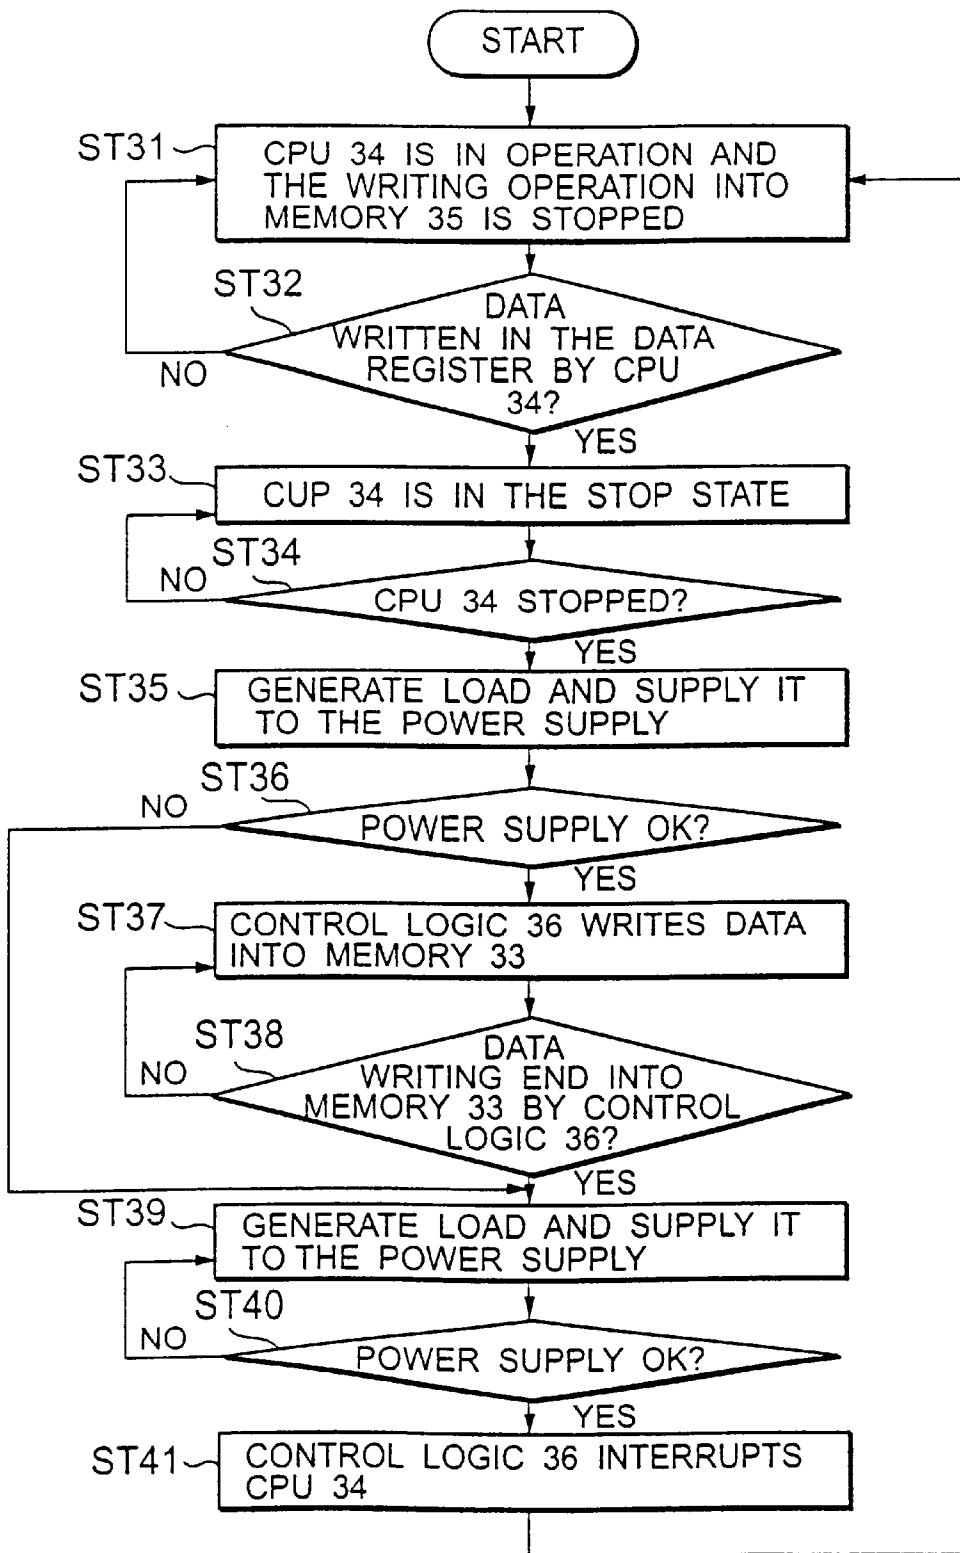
START

ST31

CPU 34 IS IN OPERATION AND THE WRITING OPERATION INTO MEMORY 35 IS STOPPED

ST32

DATA WRITTEN IN THE DATA REGISTER BY CPU 34?

NO

YES

ST33

CUP 34 IS IN THE STOP STATE

ST34

NO

CPU 34 STOPPED?

YES

ST35

GENERATE LOAD AND SUPPLY IT TO THE POWER SUPPLY

ST36

NO

POWER SUPPLY OK?

YES

ST37

CONTROL LOGIC 36 WRITES DATA INTO MEMORY 33

ST38

NO

DATA WRITING END INTO MEMORY 33 BY CONTROL LOGIC 36?

YES

ST39

GENERATE LOAD AND SUPPLY IT TO THE POWER SUPPLY

ST40

NO

POWER SUPPLY OK?

YES

ST41

CONTROL LOGIC 36 INTERRUPTS CPU 34